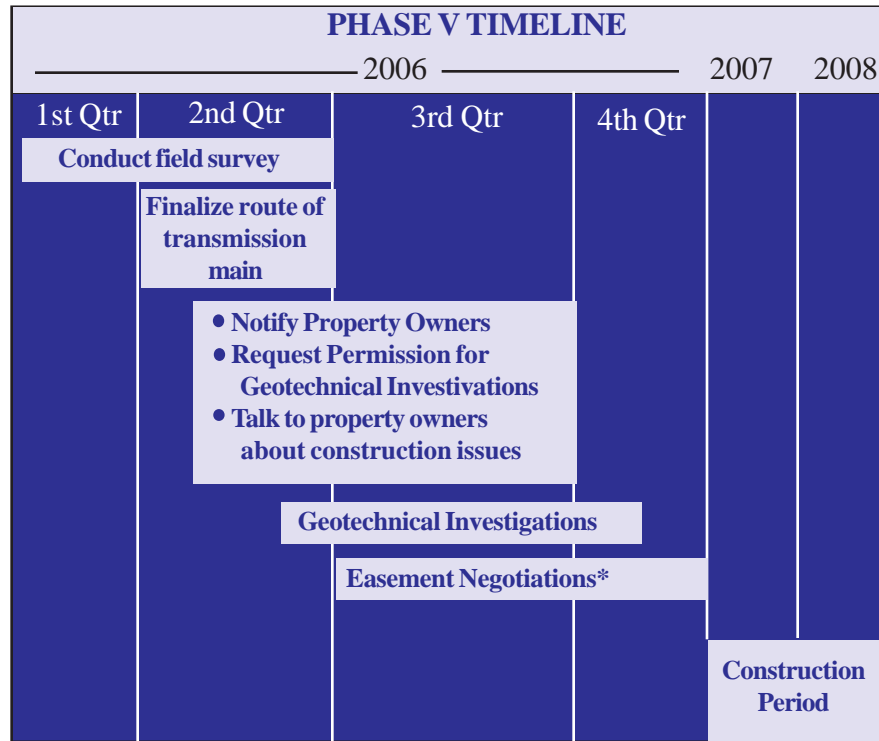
PHASE V TIMELINE

2006

2007

2008

1st Qtr

2nd Qtr

3rd Qtr

4th Qtr

Conduct field survey

Finalize route of transmission main

• Notify Property Owners
• Request Permission for Geotechnical Investivations
• Talk to property owners about construction issues

Geotechnical Investigations

Easement Negotiations*

Construction Period